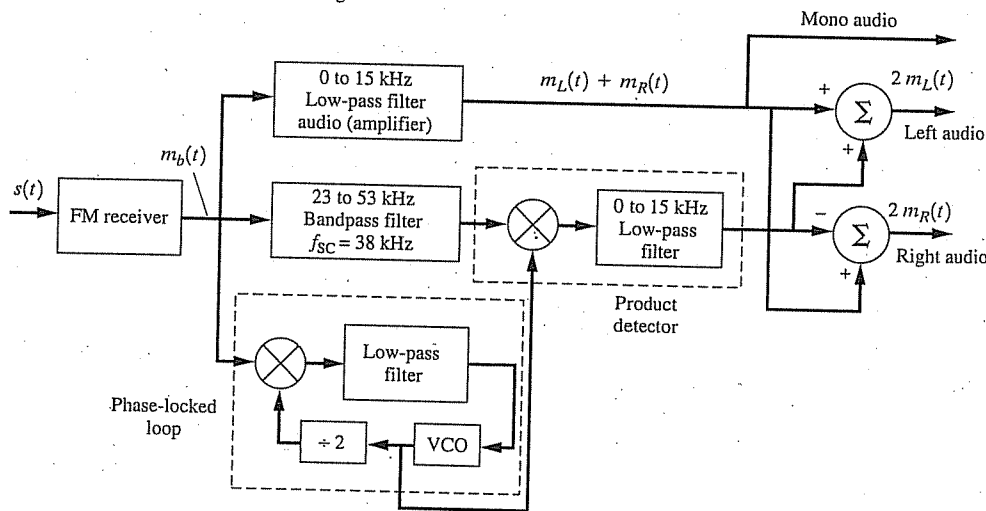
Mono audio

0 to 15 kHz Low-pass filter audio (amplifier)

$m_L(t) + m_R(t)$

+ $\Sigma$ $2\,m_L(t)$ Left audio

+

$m_b(t)$

$s(t)$

FM receiver

23 to 53 kHz Bandpass filter $f_{SC} = 38$ kHz

0 to 15 kHz Low-pass filter

− $\Sigma$ $2\,m_R(t)$ Right audio

+

Product detector

Low-pass filter

Phase-locked loop

$\div 2$

VCO